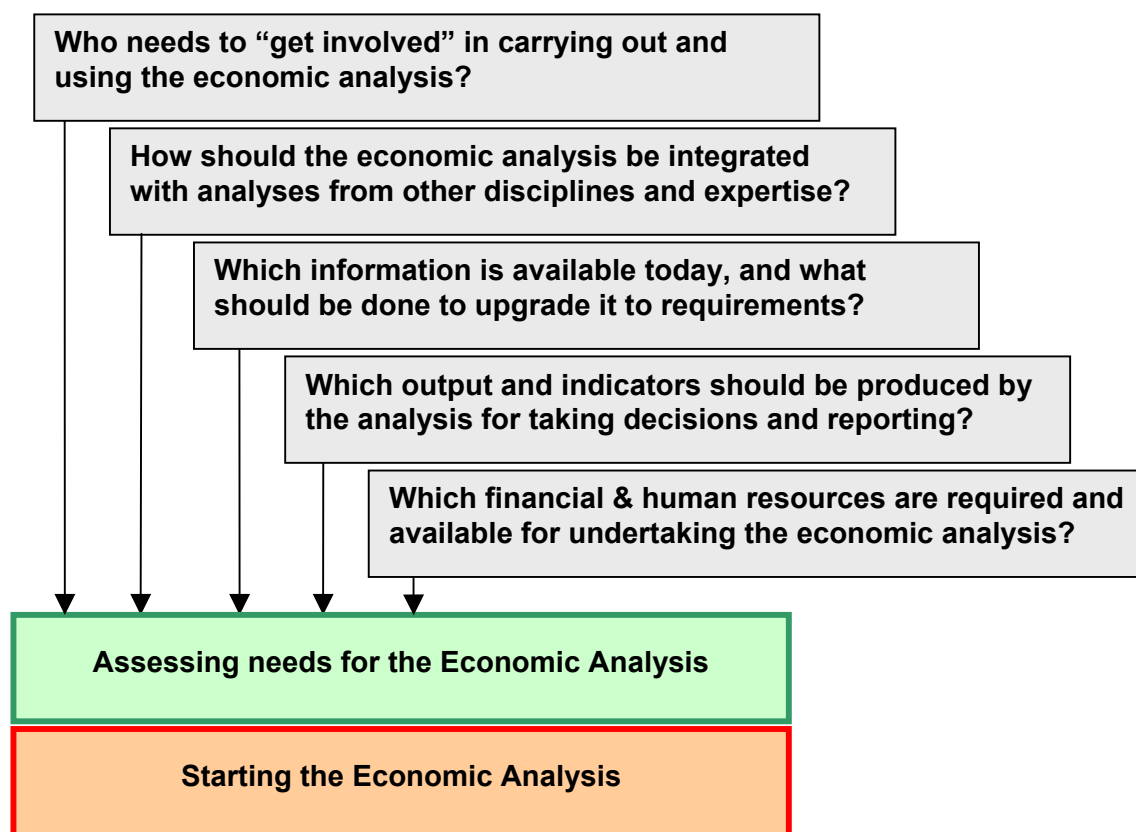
Who needs to “get involved” in carrying out and using the economic analysis?

How should the economic analysis be integrated with analyses from other disciplines and expertise?

Which information is available today, and what should be done to upgrade it to requirements?

Which output and indicators should be produced by the analysis for taking decisions and reporting?

Which financial & human resources are required and available for undertaking the economic analysis?

Assessing needs for the Economic Analysis

Starting the Economic Analysis